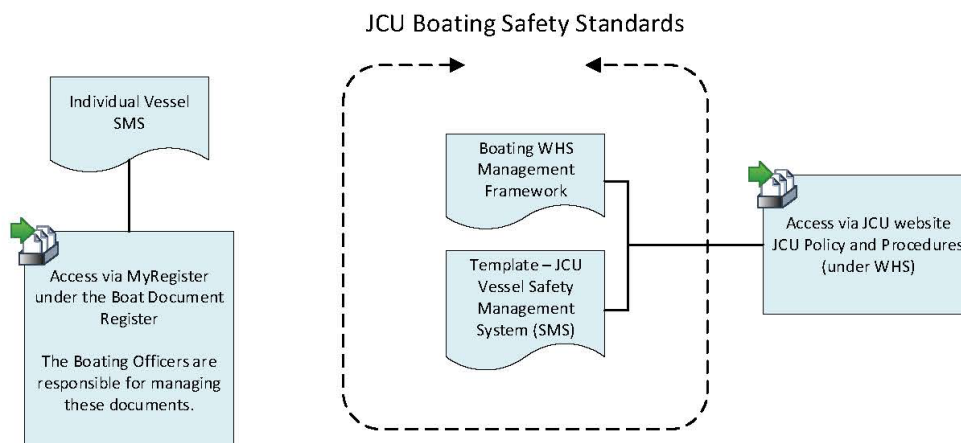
JCU Boating Safety Standards

Individual Vessel SMS

Access via MyRegister under the Boat Document Register

The Boating Officers are responsible for managing these documents.

Boating WHS Management Framework

Template – JCU Vessel Safety Management System (SMS)

Access via JCU website JCU Policy and Procedures (under WHS)